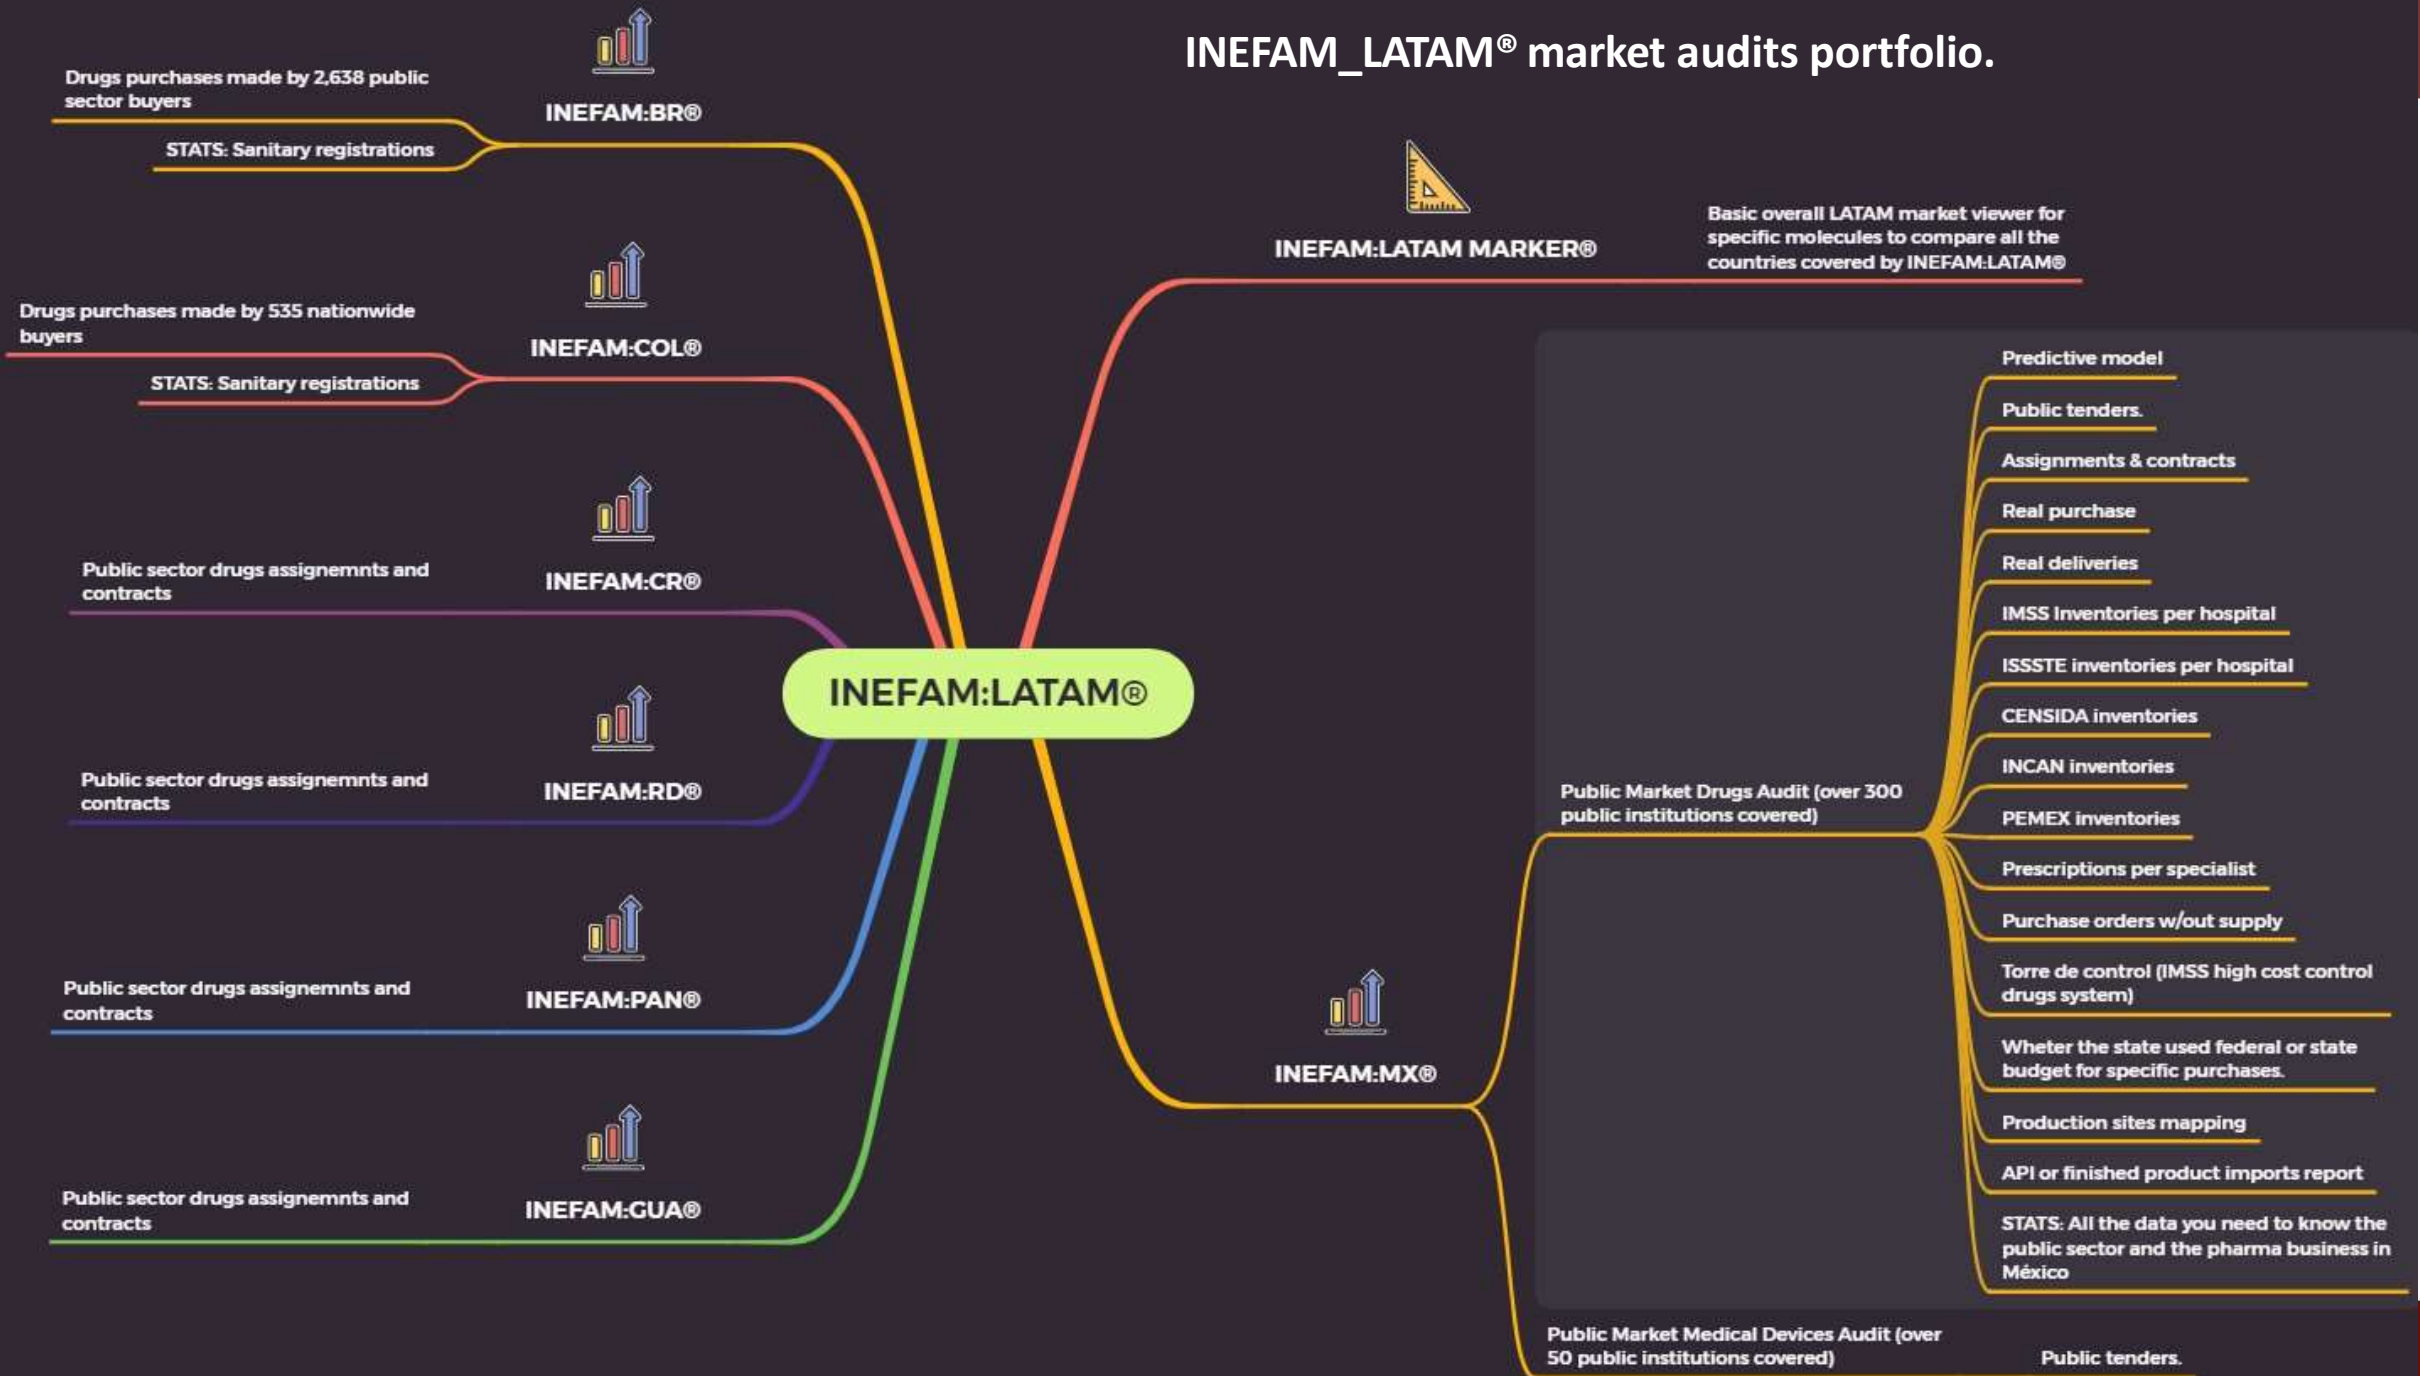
INEFAM_LATAM® market audits portfolio.

INEFAM:BR®

Drugs purchases made by 2,638 public sector buyers

STATS: Sanitary registrations

INEFAM:COL®

Drugs purchases made by 535 nationwide buyers

STATS: Sanitary registrations

INEFAM:CR®

Public sector drugs assignemnts and contracts

INEFAM:RD®

Public sector drugs assignemnts and contracts

INEFAM:PAN®

Public sector drugs assignemnts and contracts

INEFAM:GUA®

Public sector drugs assignemnts and contracts

INEFAM:LATAM®

INEFAM:LATAM MARKER®

Basic overall LATAM market viewer for specific molecules to compare all the countries covered by INEFAM:LATAM®

INEFAM:MX®

Public Market Drugs Audit (over 300 public institutions covered)

Predictive model

Public tenders.

Assignments & contracts

Real purchase

Real deliveries

IMSS Inventories per hospital

ISSSTE inventories per hospital

CENSIDA inventories

INCAN inventories

PEMEX inventories

Prescriptions per specialist

Purchase orders w/out supply

Torre de control (IMSS high cost control drugs system)

Wheter the state used federal or state budget for specific purchases.

Production sites mapping

API or finished product imports report

STATS: All the data you need to know the public sector and the pharma business in México

Public Market Medical Devices Audit (over 50 public institutions covered)

Public tenders.